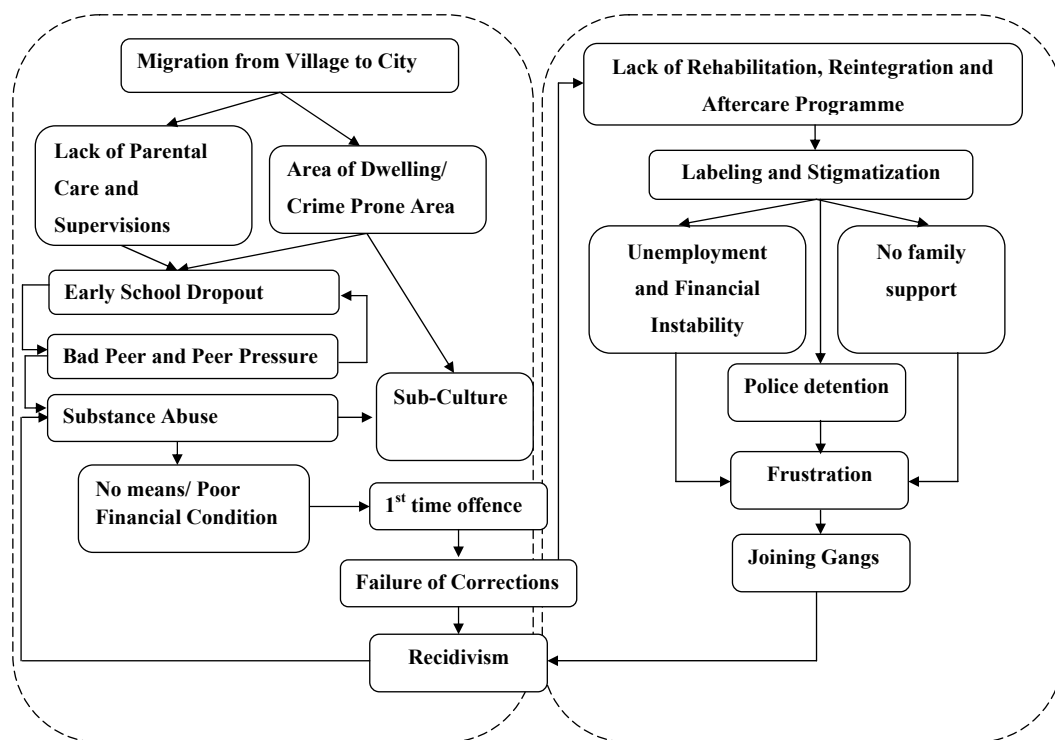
Migration from Village to City

Lack of Parental Care and Supervisions

Area of Dwelling/ Crime Prone Area

Early School Dropout

Bad Peer and Peer Pressure

Substance Abuse

Sub-Culture

No means/ Poor Financial Condition

1$^{st}$ time offence

Failure of Corrections

Recidivism

Lack of Rehabilitation, Reintegration and Aftercare Programme

Labeling and Stigmatization

Unemployment and Financial Instability

No family support

Police detention

Frustration

Joining Gangs